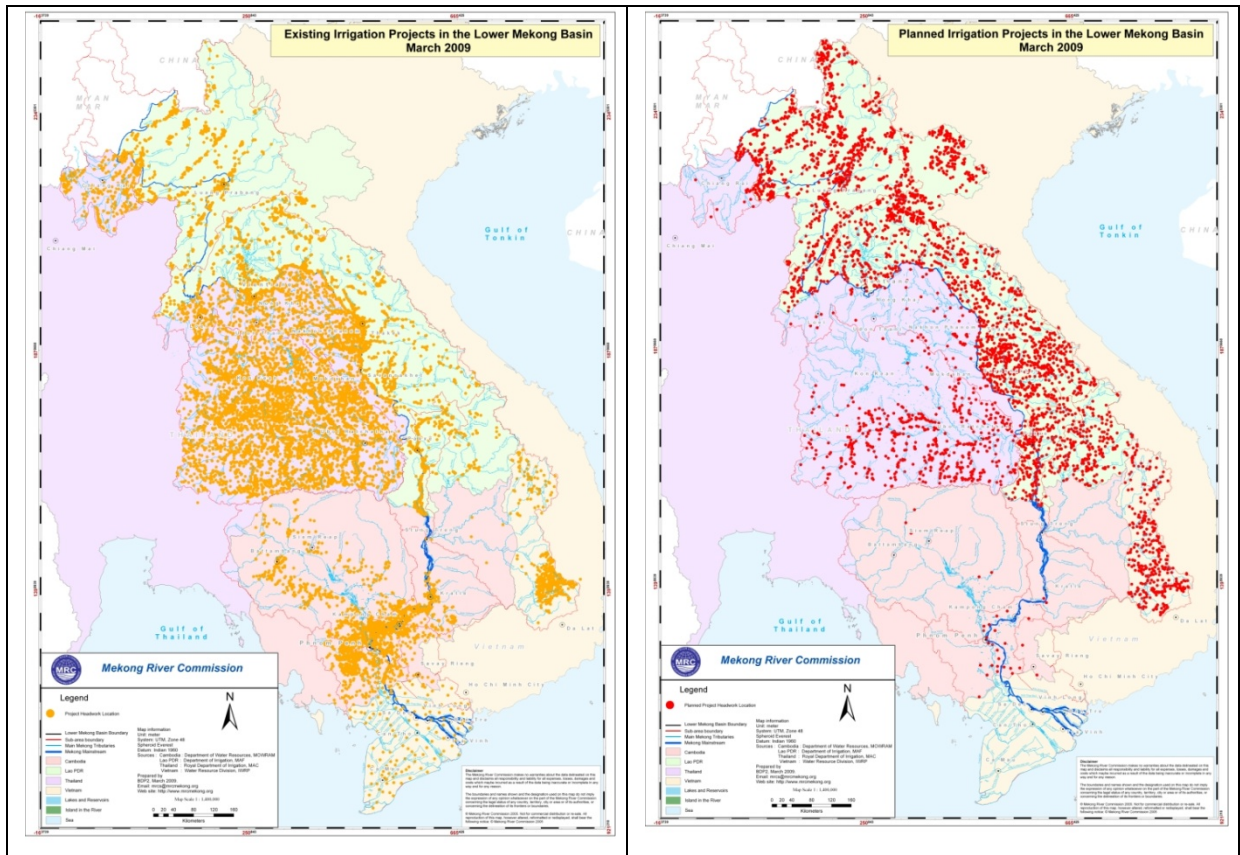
Existing Irrigation Projects in the Lower Mekong Basin
March 2009

CHINA

MYANMAR

Gulf of Tonkin

CHINA

Chiang Mai

Gulf of Thailand

Vietnam

Da Lat

Ho Chi Minh City

MRC

Mekong River Commission

Legend

Project Headwork Location

N

Lower Mekong Basin Boundary
Sub-area boundary
Main Mekong Tributaries
Mekong Mainstream

Cambodia
Lao PDR
Thailand
Vietnam
Lakes and Reservoirs
Island in the River
Sea

Map information
Unit: meter
System: UTM, Zone 48
Spheroid: Everest
Datum: Indian 1960
Sources: Cambodia : Department of Water Resources, MOWRAM
Lao PDR : Department of Irrigation, MAF
Thailand : Royal Department of Irrigation, MAC
Vietnam : Water Resource Division, IWRP
Prepared by
BDP2, March 2009
Email: mrcs@mrcmekong.org
Web site: http://www.mrcmekong.org

Map Scale 1 : 1,400,000

0 20 40 80 120 160
Kilometers

Disclaimer

Planned Irrigation Projects in the Lower Mekong Basin
March 2009

CHINA

Gulf of Tonkin

CHINA

Chiang Mai

Gulf of Thailand

Vietnam

Da Lat

Ho Chi Minh City

Phnom Penh

MRC

Mekong River Commission

Legend

Planned Project Headwork Location

N

Lower Mekong Basin Boundary
Sub-area boundary
Main Mekong Tributaries
Mekong Mainstream

Cambodia
Lao PDR
Thailand
Vietnam
Lakes and Reservoirs
Island in the River
Sea

Map information
Unit: meter
System: UTM, Zone 48
Spheroid: Everest
Datum: Indian 1960
Sources: Cambodia : Department of Water Resources, MOWRAM
Lao PDR : Department of Irrigation, MAF
Thailand : Royal Department of Irrigation, MAC
Vietnam : Water Resource Division, IWRP
Prepared by
BDP2, March 2009
Email: mrcs@mrcmekong.org
Web site: http://www.mrcmekong.org

Map Scale 1 : 1,400,000

0 20 40 80 120 160
Kilometers

Disclaimer